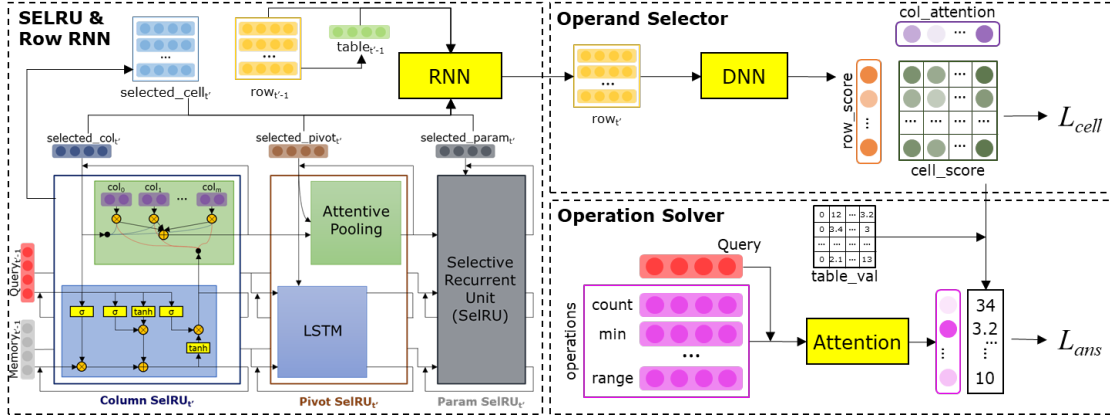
SELRU & Row RNN

selected_cell$_{t'}$

row$_{t'-1}$

table$_{t'-1}$

RNN

selected_col$_{t'}$

selected_pivot$_{t'}$

selected_param$_{t'}$

col$_0$ col$_1$ ... col$_m$

Attentive Pooling

Selective Recurrent Unit (SelRU)

Query$_{t'-1}$

Memory$_{t'-1}$

σ σ tanh σ

tanh

LSTM

Column SelRU$_{t'}$

Pivot SelRU$_{t'}$

Param SelRU$_{t'}$

Operand Selector

row$_{t'}$

DNN

col_attention

row_score

cell_score

$L_{cell}$

Operation Solver

| 0 | 12 | ... | 3.2 |
|---|---|---|---|
| 0 | 3.4 | ... | 3 |
| ... | ... | ... | ... |
| 0 | 2.1 | ... | 13 |

table_val

Query

operations

count

min

...

range

Attention

34
3.2
...
10

$L_{ans}$